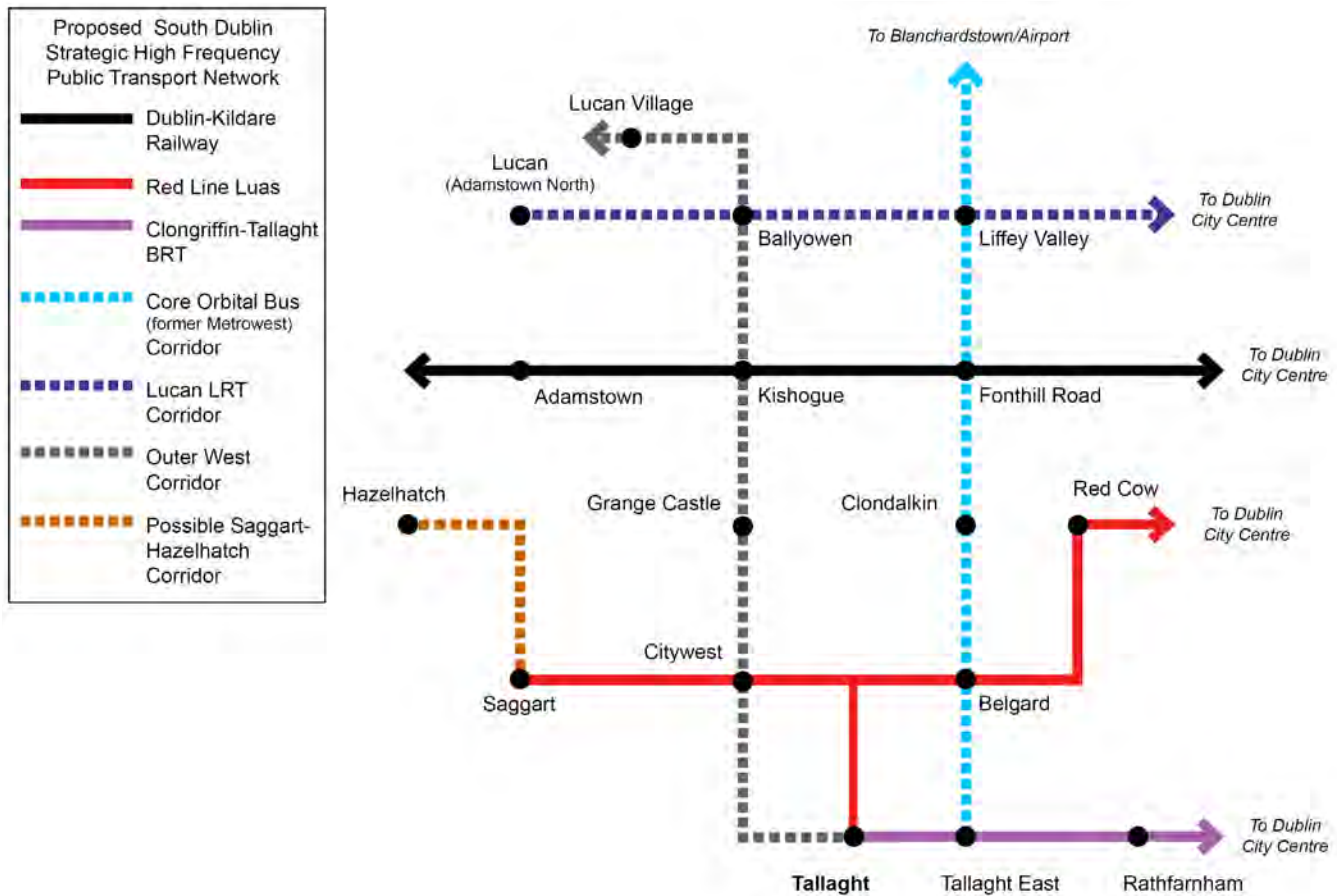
Proposed South Dublin Strategic High Frequency Public Transport Network

Dublin-Kildare Railway

Red Line Luas

Clongriffin-Tallaght BRT

Core Orbital Bus (former Metrowest) Corridor

Lucan LRT Corridor

Outer West Corridor

Possible Saggart-Hazelhatch Corridor

To Blanchardstown/Airport

Lucan Village

Lucan (Adamstown North)

Ballyowen

Liffey Valley

To Dublin City Centre

Adamstown

Kishogue

Fonthill Road

To Dublin City Centre

Hazelhatch

Grange Castle

Clondalkin

Red Cow

To Dublin City Centre

Citywest

Saggart

Belgard

Tallaght

Tallaght East

Rathfarnham

To Dublin City Centre